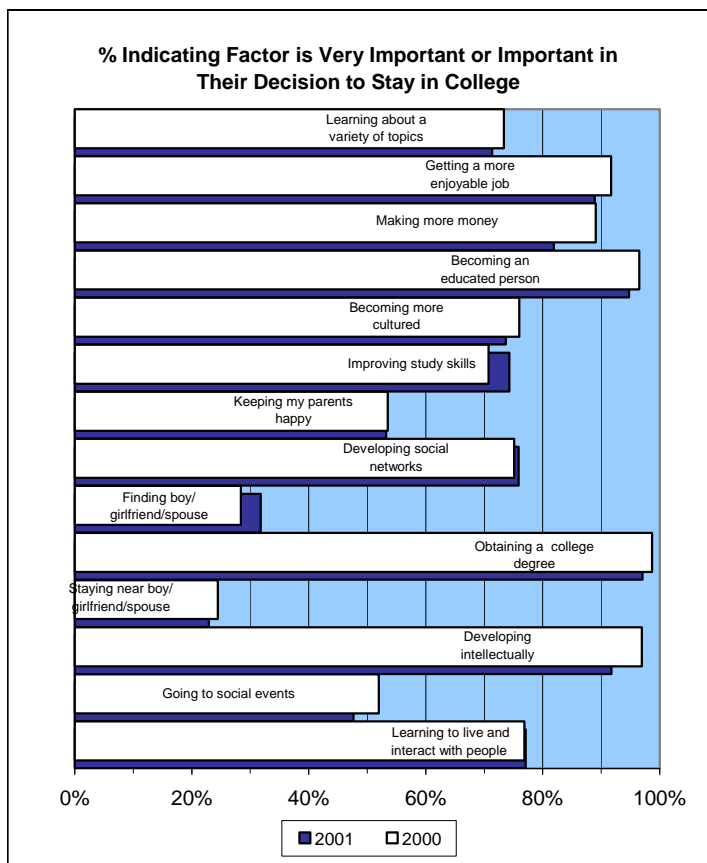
% Indicating Factor is Very Important or Important in Their Decision to Stay in College

Learning about a variety of topics

Getting a more enjoyable job

Making more money

Becoming an educated person

Becoming more cultured

Improving study skills

Keeping my parents happy

Developing social networks

Finding boy/ girlfriend/spouse

Obtaining a college degree

Staying near boy/ girlfriend/spouse

Developing intellectually

Going to social events

Learning to live and interact with people

0%
20%
40%
60%
80%
100%

2001
2000